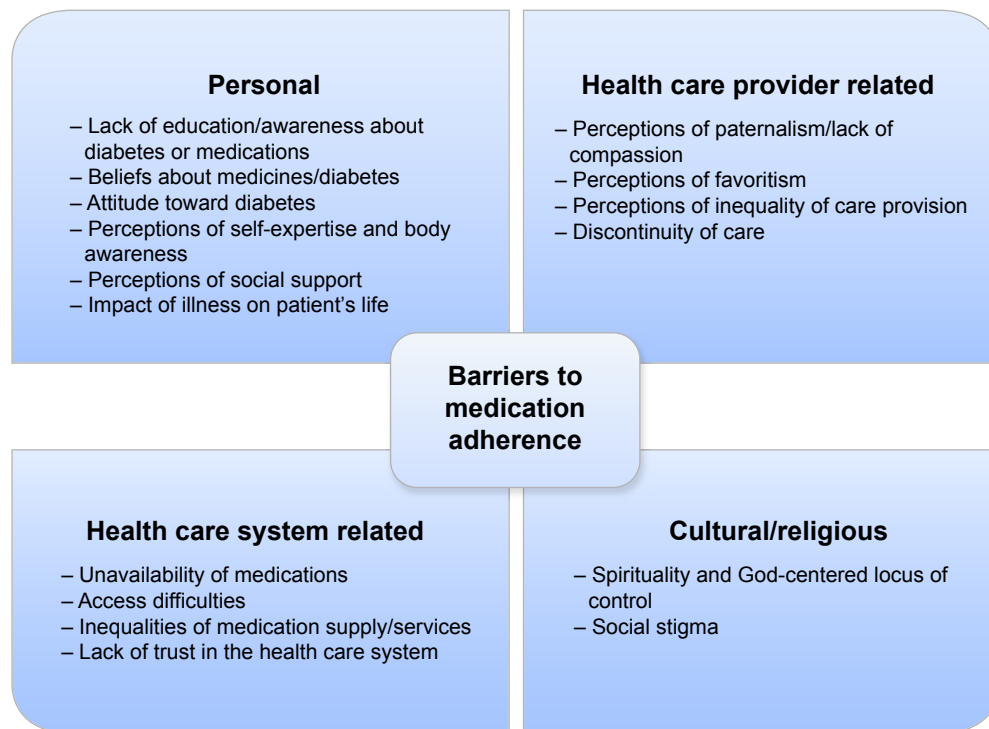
**Personal**

– Lack of education/awareness about diabetes or medications
– Beliefs about medicines/diabetes
– Attitude toward diabetes
– Perceptions of self-expertise and body awareness
– Perceptions of social support
– Impact of illness on patient's life

**Health care provider related**

– Perceptions of paternalism/lack of compassion
– Perceptions of favoritism
– Perceptions of inequality of care provision
– Discontinuity of care

**Barriers to medication adherence**

**Health care system related**

– Unavailability of medications
– Access difficulties
– Inequalities of medication supply/services
– Lack of trust in the health care system

**Cultural/religious**

– Spirituality and God-centered locus of control
– Social stigma